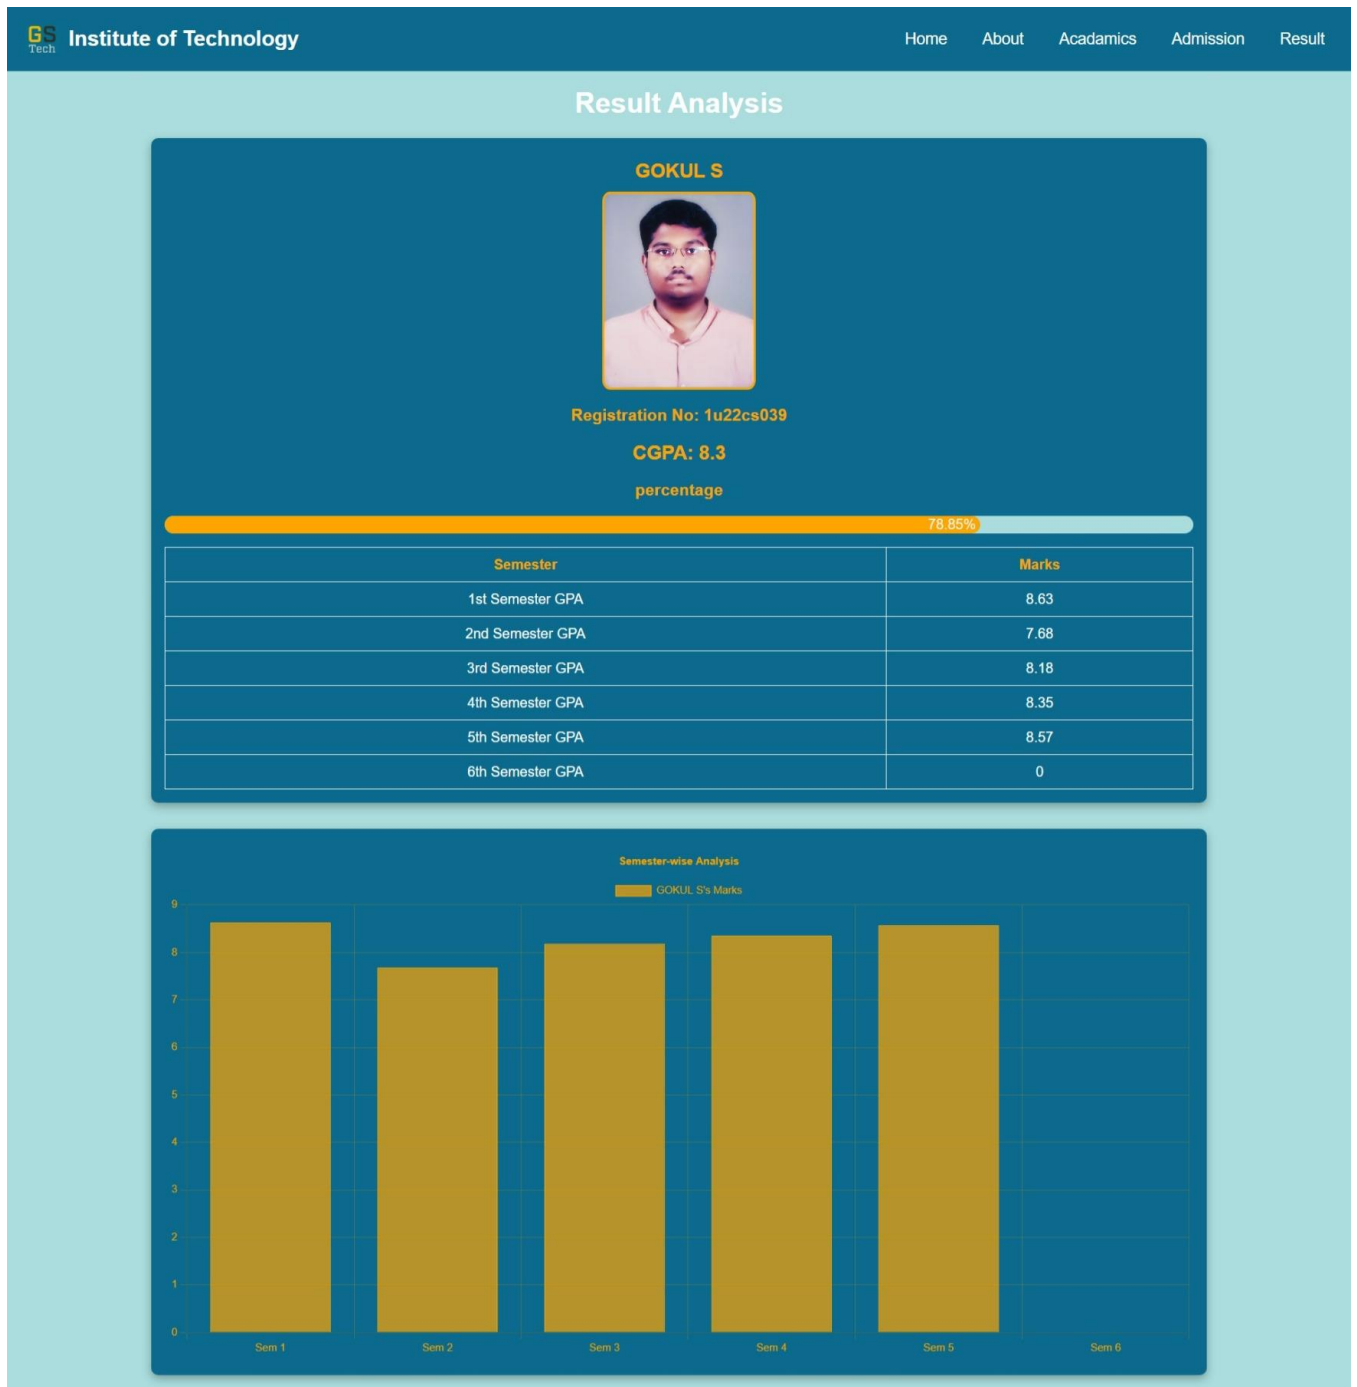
GS Tech Institute of Technology

Home About Acadamics Admission Result

Result Analysis

GOKUL S

Registration No: 1u22cs039

CGPA: 8.3

percentage

78.85%

| Semester | Marks |
|---|---|
| 1st Semester GPA | 8.63 |
| 2nd Semester GPA | 7.68 |
| 3rd Semester GPA | 8.18 |
| 4th Semester GPA | 8.35 |
| 5th Semester GPA | 8.57 |
| 6th Semester GPA | 0 |

Semester-wise Analysis

GOKUL S's Marks

9
8
7
6
5
4
3
2
1
0

Sem 1 Sem 2 Sem 3 Sem 4 Sem 5 Sem 6